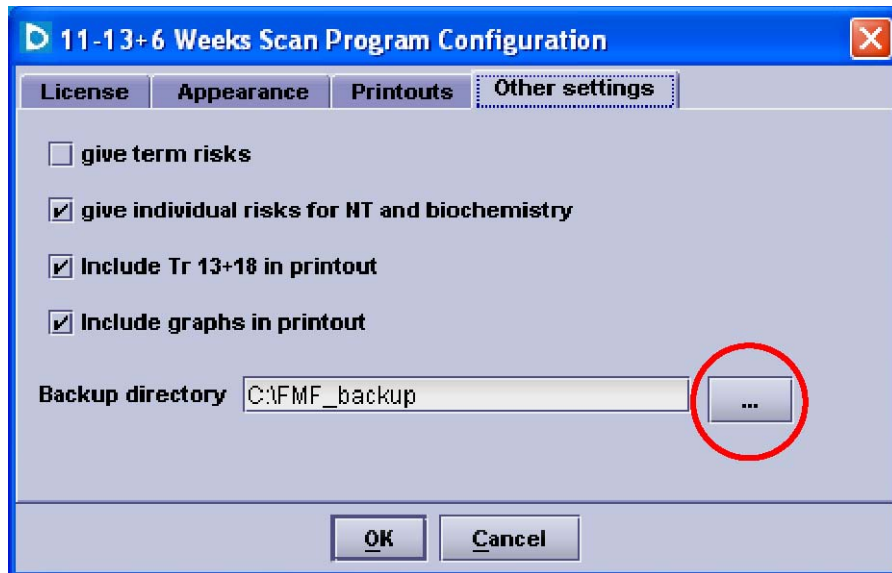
11-13+6 Weeks Scan Program Configuration

License | Appearance | Printouts | Other settings

give term risks

give individual risks for NT and biochemistry

Include Tr 13+18 in printout

Include graphs in printout

Backup directory C:\FMF_backup ...

OK Cancel